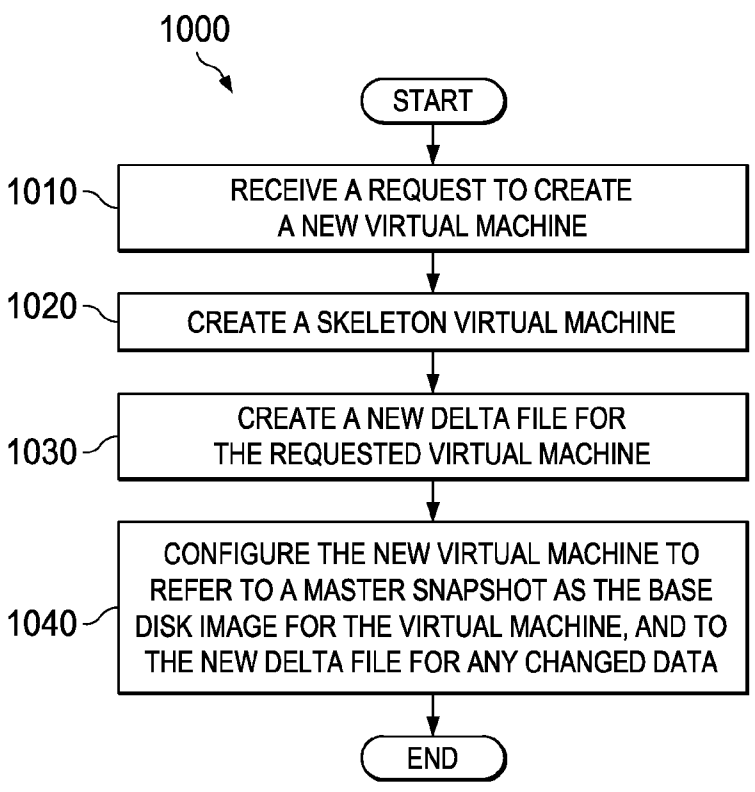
1000

START

1010

RECEIVE A REQUEST TO CREATE A NEW VIRTUAL MACHINE

1020

CREATE A SKELETON VIRTUAL MACHINE

1030

CREATE A NEW DELTA FILE FOR THE REQUESTED VIRTUAL MACHINE

1040

CONFIGURE THE NEW VIRTUAL MACHINE TO REFER TO A MASTER SNAPSHOT AS THE BASE DISK IMAGE FOR THE VIRTUAL MACHINE, AND TO THE NEW DELTA FILE FOR ANY CHANGED DATA

END